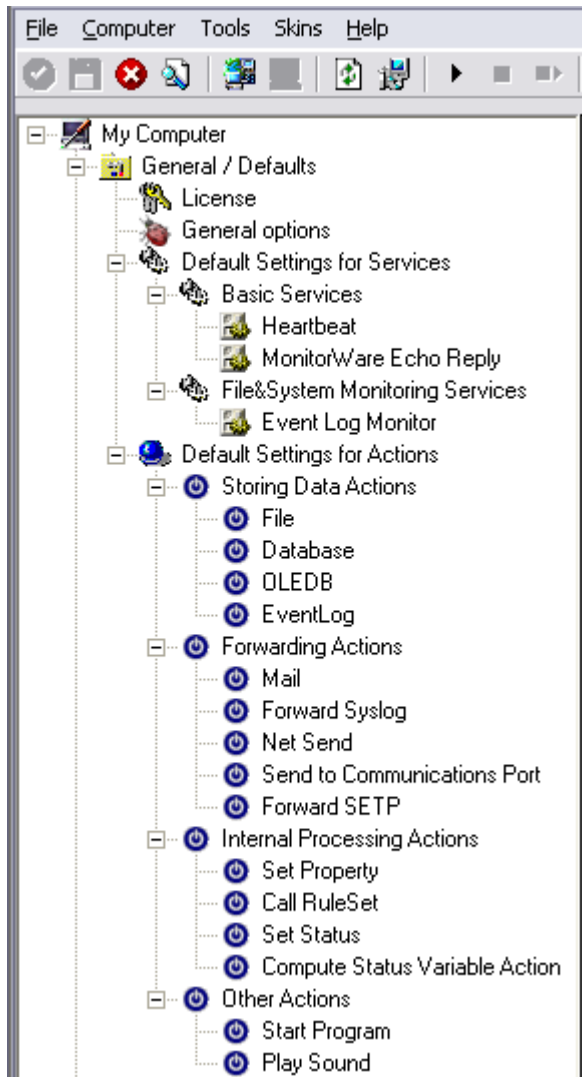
File Computer Tools Skins Help

My Computer
General / Defaults
License
General options
Default Settings for Services
Basic Services
Heartbeat
MonitorWare Echo Reply
File&System Monitoring Services
Event Log Monitor
Default Settings for Actions
Storing Data Actions
File
Database
OLEDB
EventLog
Forwarding Actions
Mail
Forward Syslog
Net Send
Send to Communications Port
Forward SETP
Internal Processing Actions
Set Property
Call RuleSet
Set Status
Compute Status Variable Action
Other Actions
Start Program
Play Sound